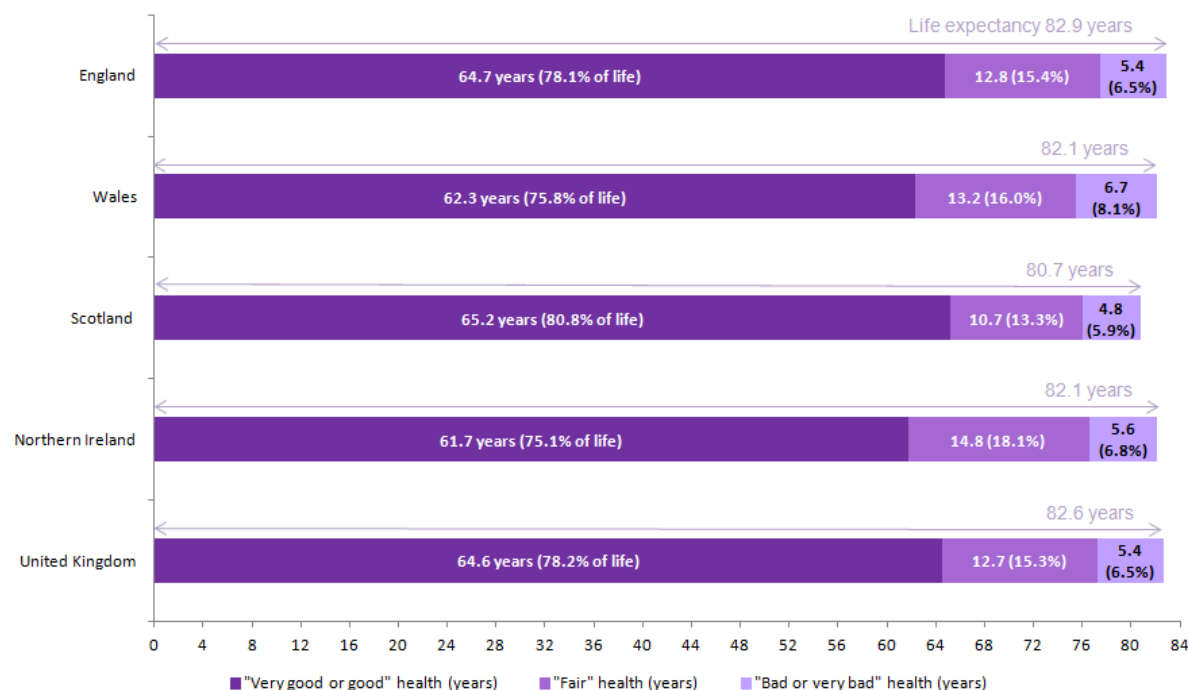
Life expectancy 82.9 years

England | 64.7 years (78.1% of life) | 12.8 (15.4%) | 5.4 (6.5%)

82.1 years

Wales | 62.3 years (75.8% of life) | 13.2 (16.0%) | 6.7 (8.1%)

80.7 years

Scotland | 65.2 years (80.8% of life) | 10.7 (13.3%) | 4.8 (5.9%)

82.1 years

Northern Ireland | 61.7 years (75.1% of life) | 14.8 (18.1%) | 5.6 (6.8%)

82.6 years

United Kingdom | 64.6 years (78.2% of life) | 12.7 (15.3%) | 5.4 (6.5%)

0 4 8 12 16 20 24 28 32 36 40 44 48 52 56 60 64 68 72 76 80 84

"Very good or good" health (years) "Fair" health (years) "Bad or very bad" health (years)